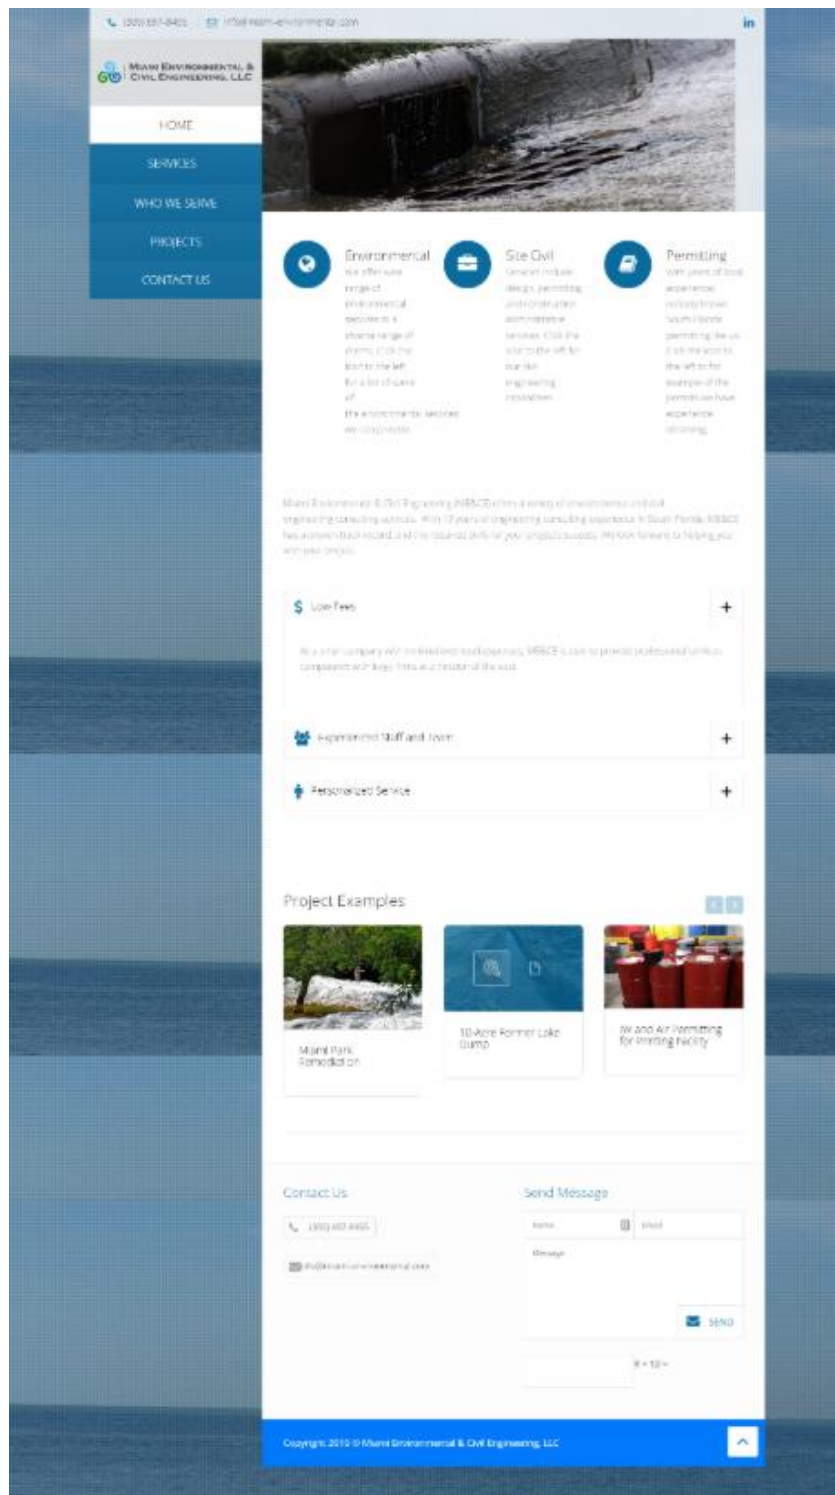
(305) 857-8455 info@miami-environmental.com

in

Miami Environmental & Civil Engineering, LLC

HOME

SERVICES

WHO WE SERVE

PROJECTS

CONTACT US

Environmental

We offer wide range of environmental services in a diverse range of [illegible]. Click the icon to the left for a list of some of the environmental services we can provide.

Site Civil

Services include design, permitting and construction administrative services. Click the icon to the left for our civil engineering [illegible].

Permitting

With years of local experience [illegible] South Florida permitting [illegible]. Click the icon to the left for example of the permits we have experience obtaining.

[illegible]

$ Low Fees

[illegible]

Experienced Staff and Team

Personalized Service

Project Examples

Miami Park Remediation

10-Acre Former Lake Dump

IW and Air Permitting for Printing Facility

Contact Us

(305) 857-8455

info@miami-environmental.com

Send Message

Name

Email

Message

SEND

8 + 12 =

Copyright 2015 © Miami Environmental & Civil Engineering, LLC